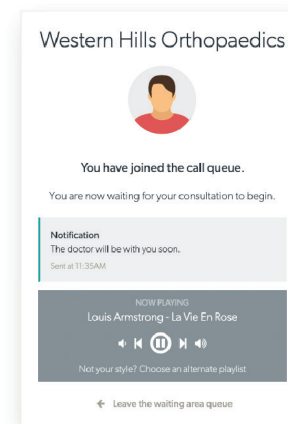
Western Hills Orthopaedics

You have joined the call queue.

You are now waiting for your consultation to begin.

Notification
The doctor will be with you soon.
Sent at 11:35AM

NOW PLAYING
Louis Armstrong - La Vie En Rose

Not your style? Choose an alternate playlist

Leave the waiting area queue